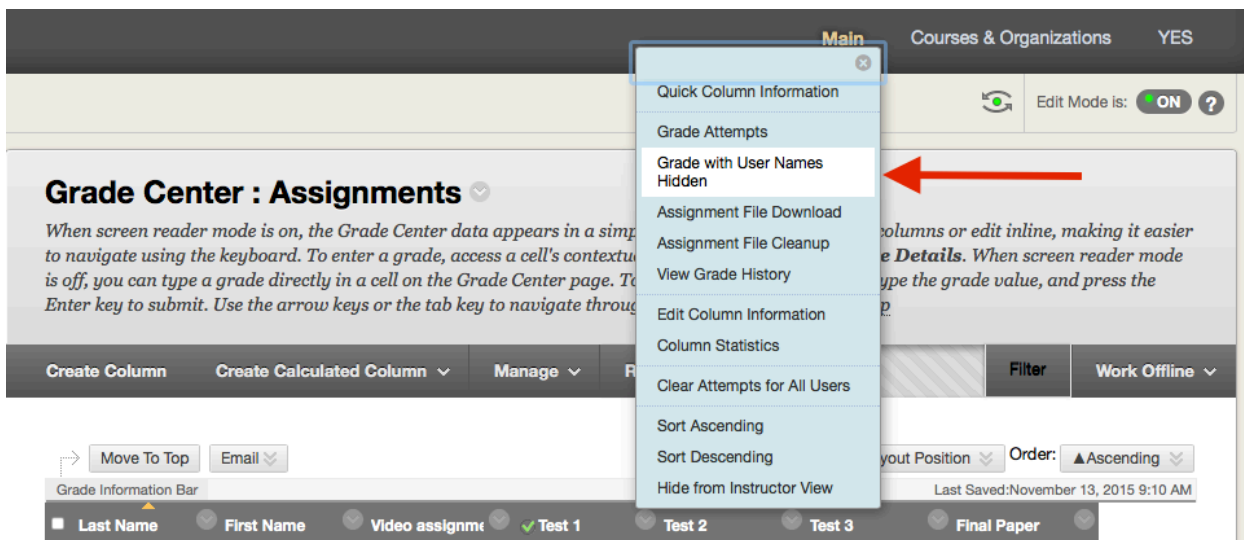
Main Courses & Organizations YES

Edit Mode is: ON

Grade Center : Assignments

When screen reader mode is on, the Grade Center data appears in a simp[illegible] columns or edit inline, making it easier to navigate using the keyboard. To enter a grade, access a cell's contextu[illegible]e Details. When screen reader mode is off, you can type a grade directly in a cell on the Grade Center page. To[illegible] ype the grade value, and press the Enter key to submit. Use the arrow keys or the tab key to navigate throug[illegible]p

Quick Column Information
Grade Attempts
Grade with User Names Hidden
Assignment File Download
Assignment File Cleanup
View Grade History
Edit Column Information
Column Statistics
Clear Attempts for All Users
Sort Ascending
Sort Descending
Hide from Instructor View

Create Column Create Calculated Column Manage R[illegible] Filter Work Offline

Move To Top Email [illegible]yout Position Order: ▲Ascending

Grade Information Bar Last Saved:November 13, 2015 9:10 AM

| Last Name | First Name | Video assignm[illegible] | Test 1 | Test 2 | Test 3 | Final Paper |
|---|---|---|---|---|---|---|